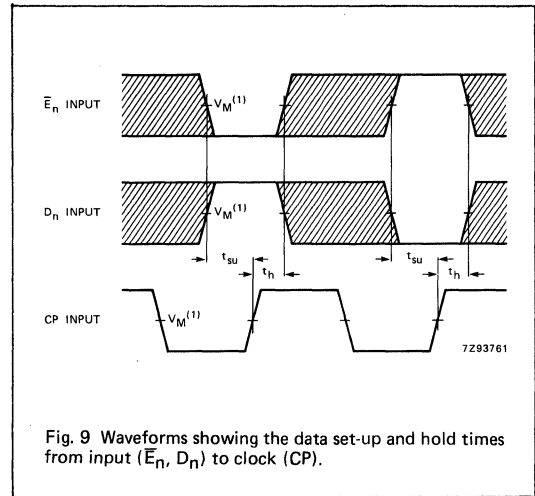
$\overline{E}_n$ INPUT

$V_M^{(1)}$

$D_n$ INPUT

$V_M^{(1)}$

$t_{su}$

$t_h$

$t_{su}$

$t_h$

CP INPUT

$V_M^{(1)}$

7Z93761

Fig. 9 Waveforms showing the data set-up and hold times from input ($\overline{E}_n$, $D_n$) to clock (CP).